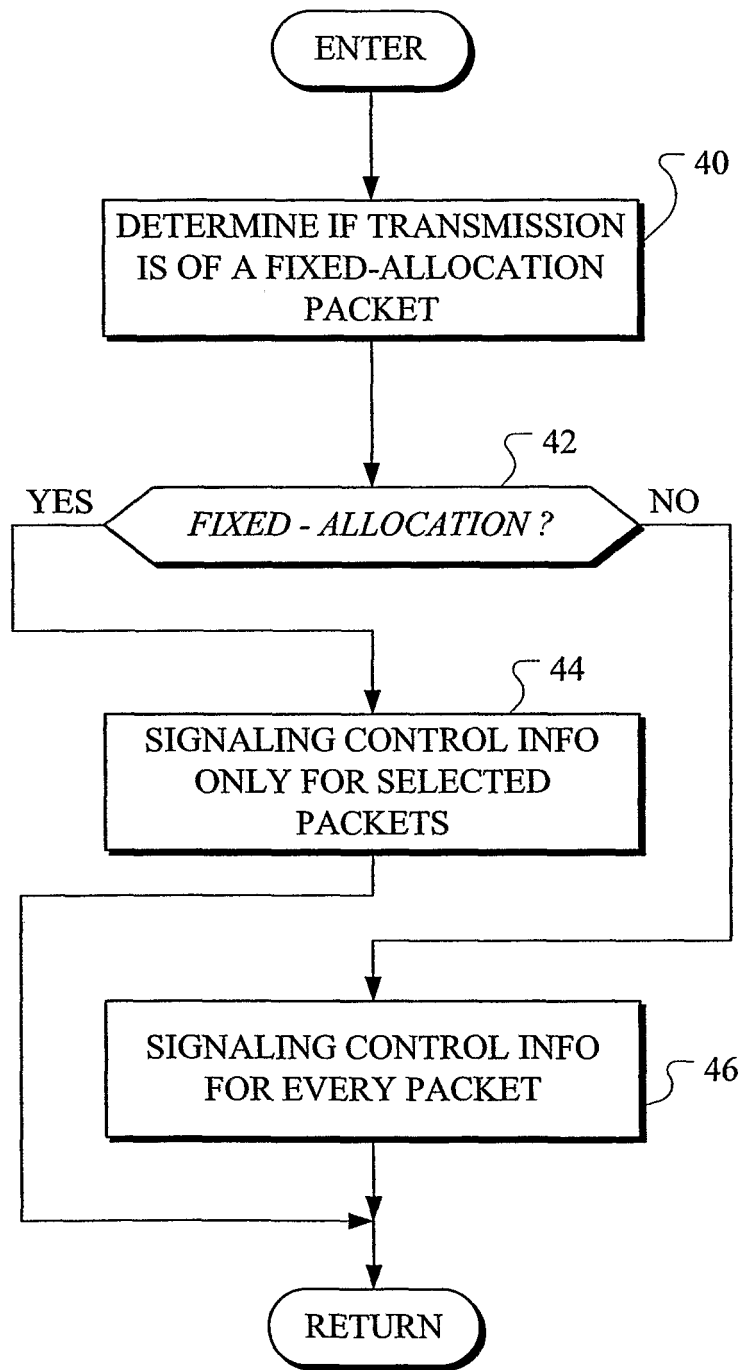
ENTER

40

DETERMINE IF TRANSMISSION IS OF A FIXED-ALLOCATION PACKET

42

YES

FIXED - ALLOCATION ?

NO

44

SIGNALING CONTROL INFO ONLY FOR SELECTED PACKETS

SIGNALING CONTROL INFO FOR EVERY PACKET

46

RETURN